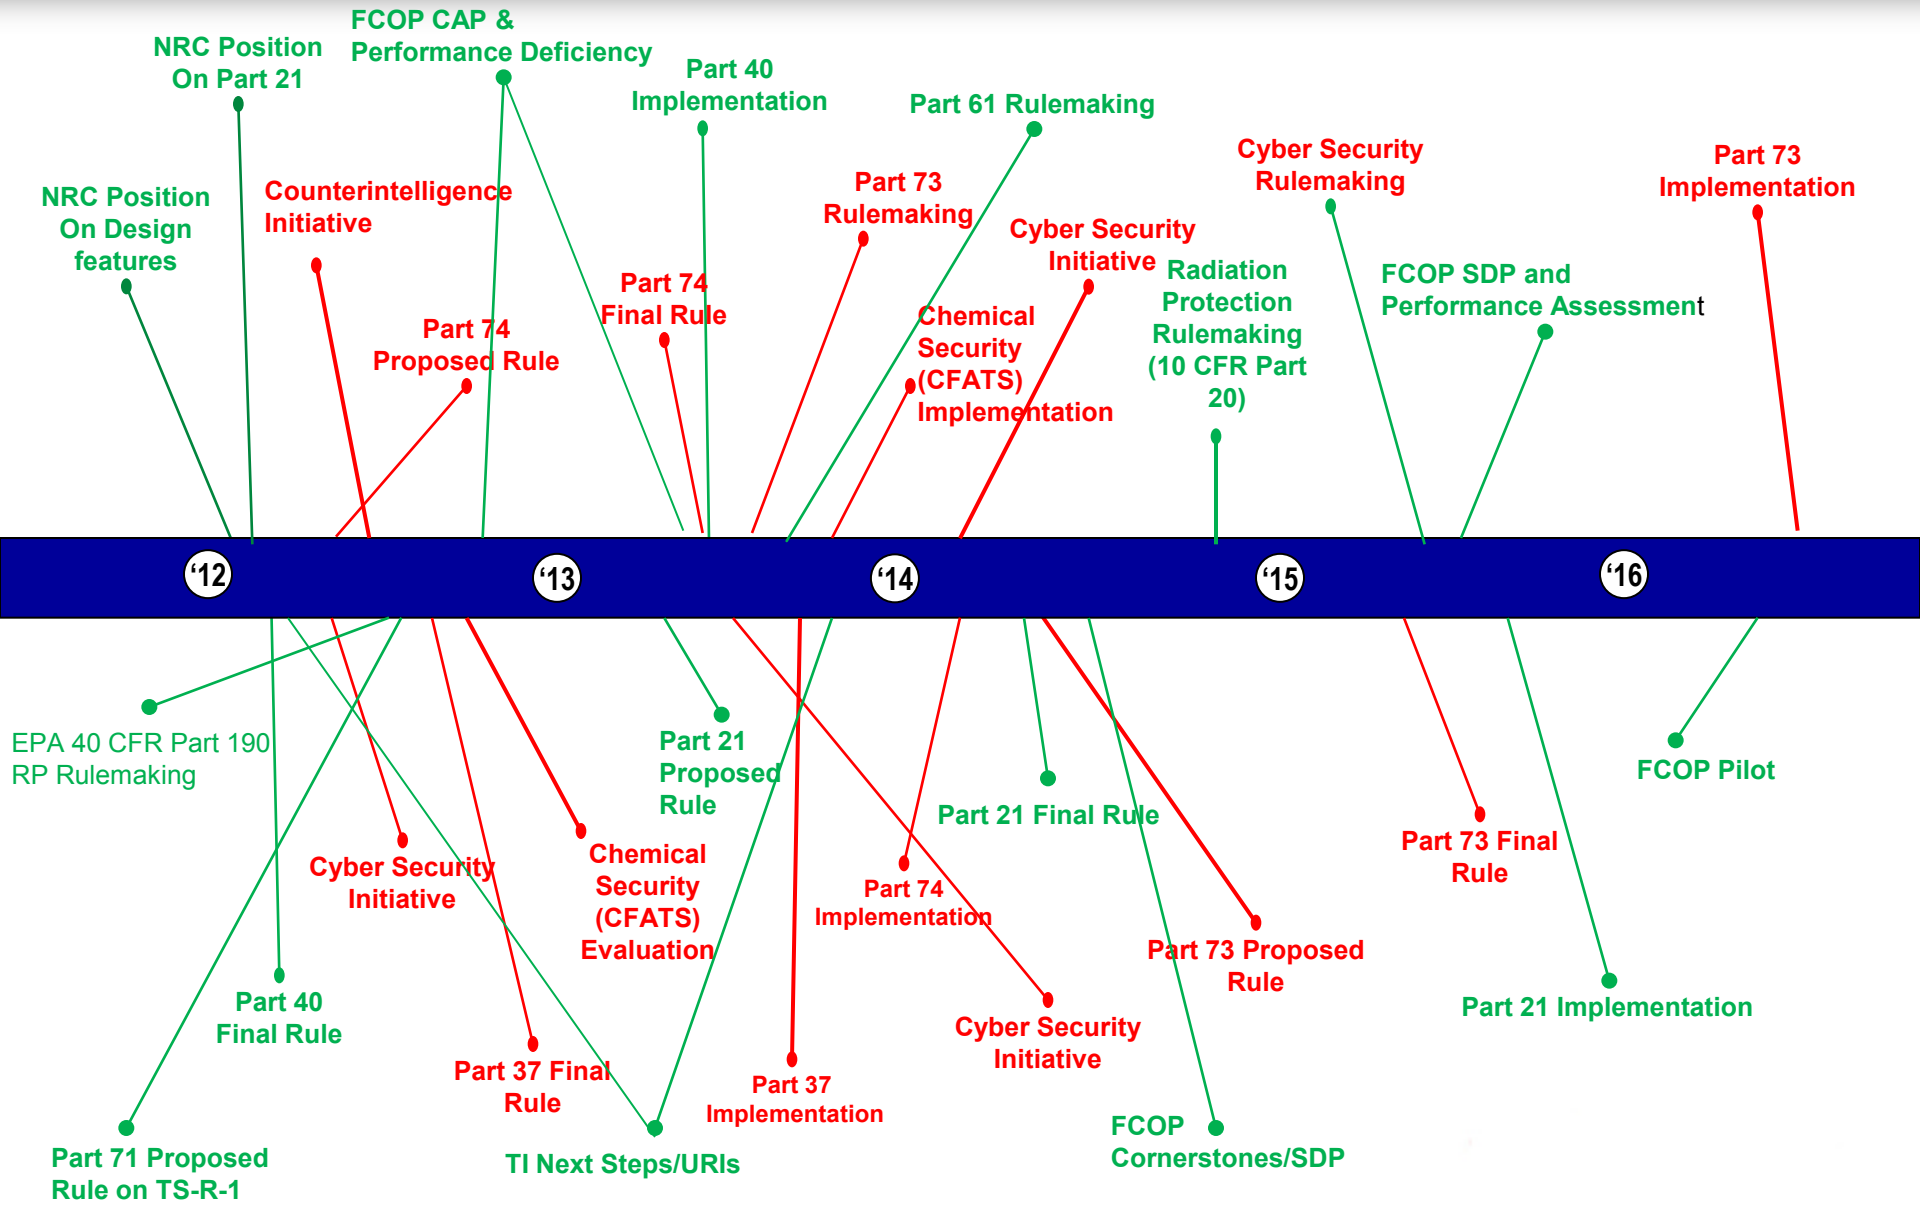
NRC Position On Part 21

FCOP CAP & Performance Deficiency

Part 40 Implementation

Part 61 Rulemaking

Cyber Security Rulemaking

Part 73 Implementation

NRC Position On Design features

Counterintelligence Initiative

Part 73 Rulemaking

Cyber Security Initiative

Radiation Protection Rulemaking (10 CFR Part 20)

FCOP SDP and Performance Assessment

Part 74 Final Rule

Part 74 Proposed Rule

Chemical Security (CFATS) Implementation

'12

'13

'14

'15

'16

EPA 40 CFR Part 190 RP Rulemaking

Part 21 Proposed Rule

FCOP Pilot

Part 21 Final Rule

Part 73 Final Rule

Cyber Security Initiative

Chemical Security (CFATS) Evaluation

Part 74 Implementation

Part 73 Proposed Rule

Part 40 Final Rule

Part 21 Implementation

Cyber Security Initiative

Part 37 Final Rule

Part 37 Implementation

FCOP Cornerstones/SDP

Part 71 Proposed Rule on TS-R-1

TI Next Steps/URIs